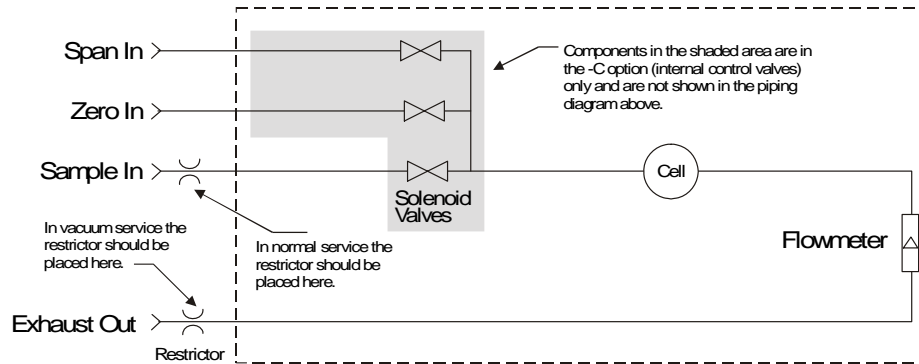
Span In

Zero In

Sample In

Components in the shaded area are in the -C option (internal control valves) only and are not shown in the piping diagram above.

Cell

Solenoid Valves

In vacuum service the restrictor should be placed here.

In normal service the restrictor should be placed here.

Flowmeter

Exhaust Out

Restrictor